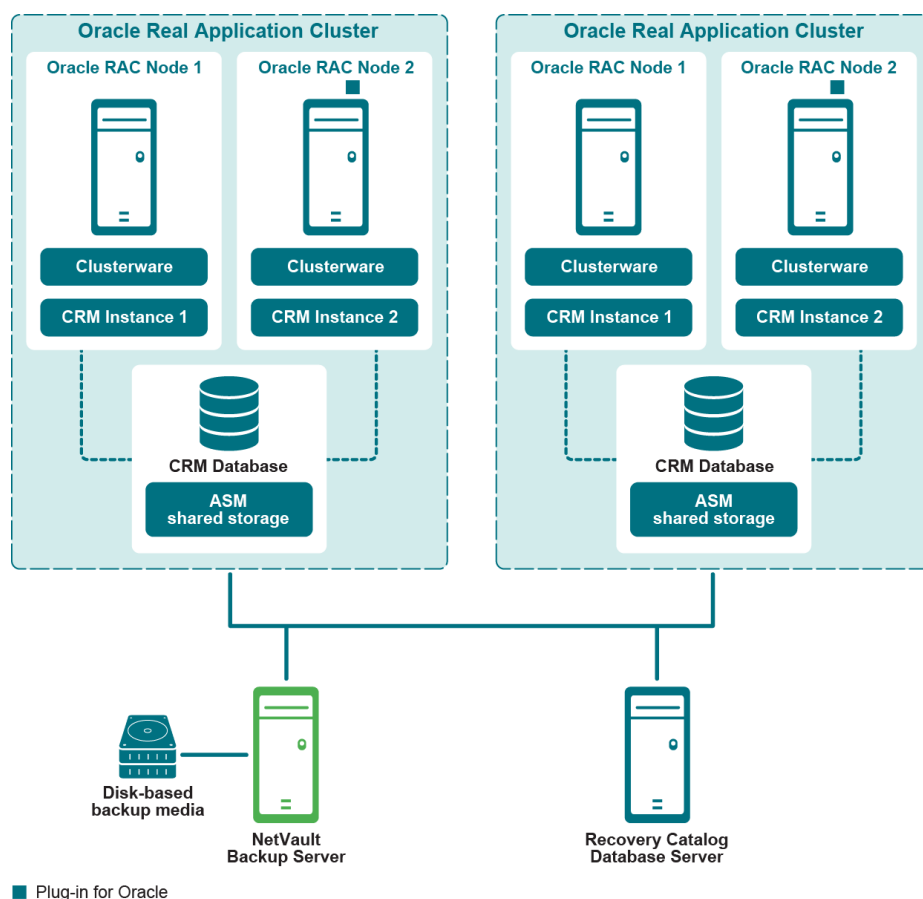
Oracle Real Application Cluster

Oracle RAC Node 1

Clusterware

CRM Instance 1

Oracle RAC Node 2

Clusterware

CRM Instance 2

CRM Database

ASM shared storage

Oracle Real Application Cluster

Oracle RAC Node 1

Clusterware

CRM Instance 1

Oracle RAC Node 2

Clusterware

CRM Instance 2

CRM Database

ASM shared storage

Disk-based backup media

NetVault Backup Server

Recovery Catalog Database Server

Plug-in for Oracle